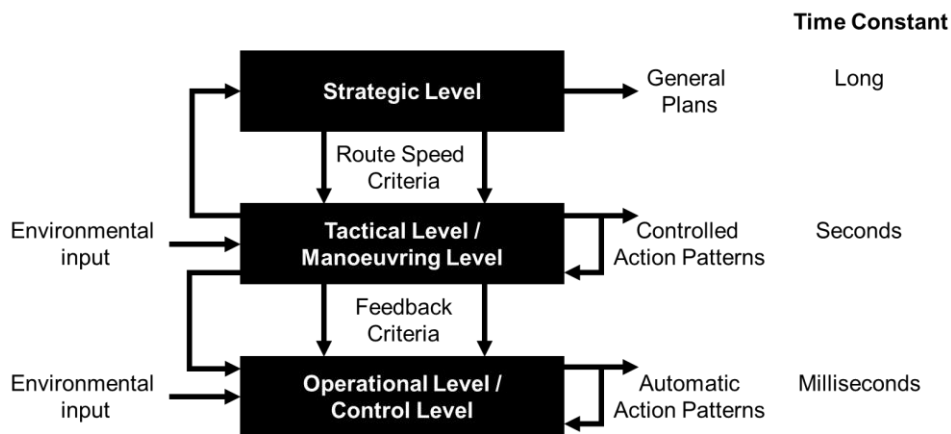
Time Constant

Strategic Level

General Plans

Long

Route Speed Criteria

Environmental input

Tactical Level / Manoeuvring Level

Controlled Action Patterns

Seconds

Feedback Criteria

Environmental input

Operational Level / Control Level

Automatic Action Patterns

Milliseconds